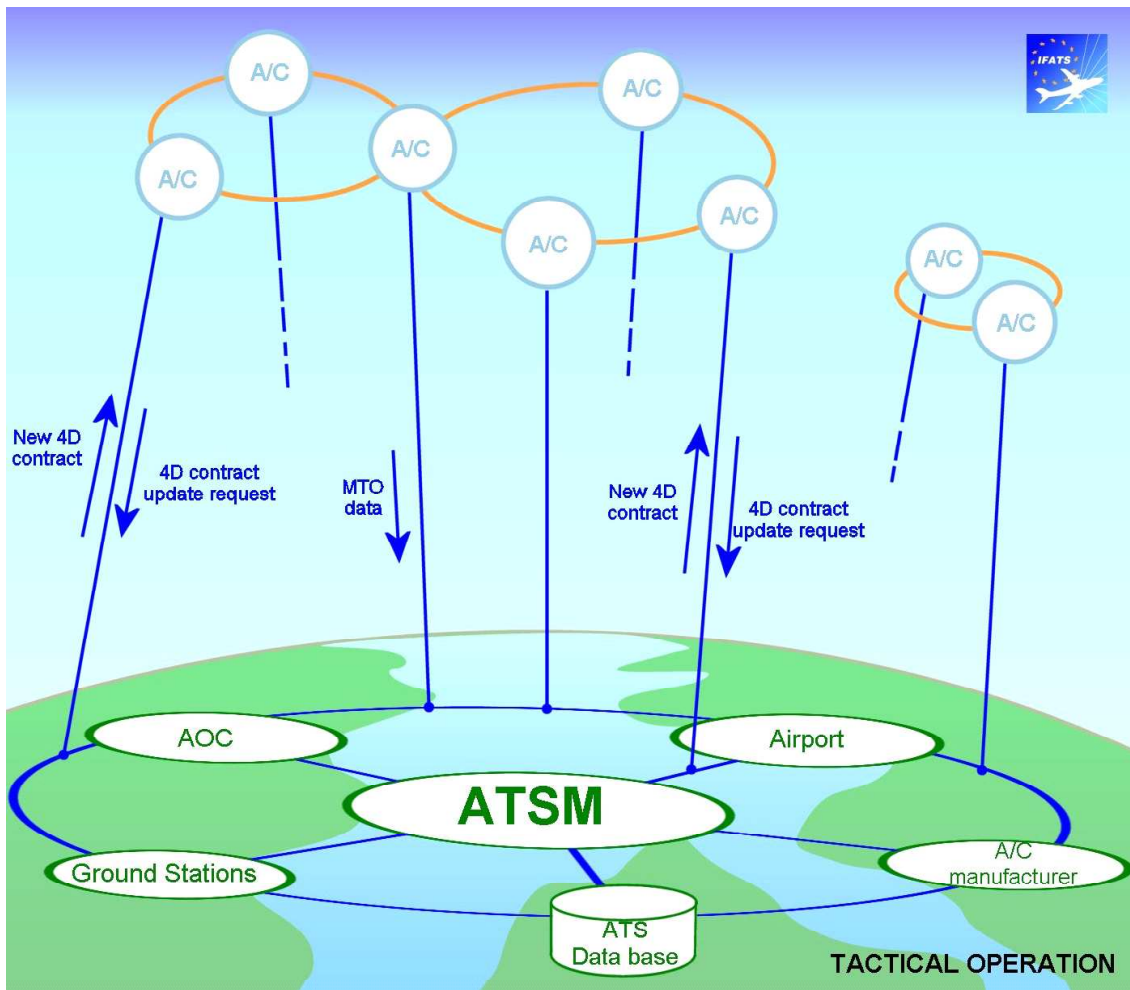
IFATS

A/C

A/C

A/C

A/C

A/C

A/C

A/C

A/C

New 4D contract

4D contract update request

MTO data

New 4D contract

4D contract update request

AOC

Airport

ATSM

Ground Stations

A/C manufacturer

ATS Data base

TACTICAL OPERATION